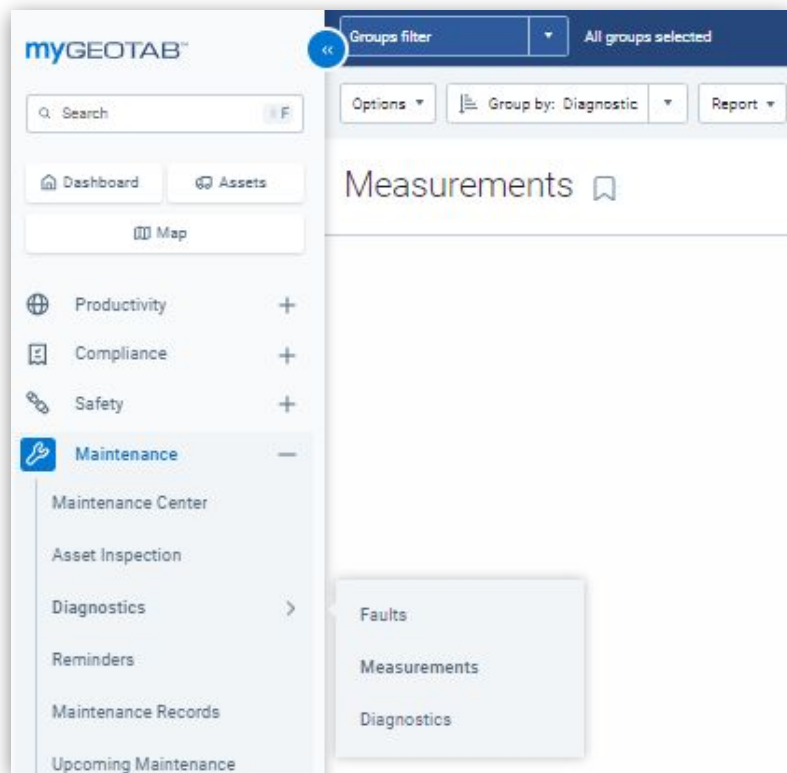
myGEOTAB

Search F

Dashboard Assets

Map

Productivity +

Compliance +

Safety +

Maintenance –

Maintenance Center

Asset Inspection

Diagnostics >

Reminders

Maintenance Records

Upcoming Maintenance

Groups filter All groups selected

Options Group by: Diagnostic Report

Measurements

Faults

Measurements

Diagnostics